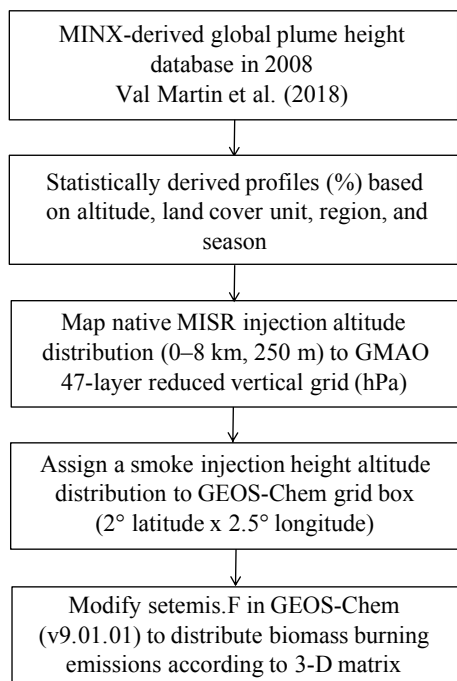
MINX-derived global plume height database in 2008
Val Martin et al. (2018)

Statistically derived profiles (%) based on altitude, land cover unit, region, and season

Map native MISR injection altitude distribution (0–8 km, 250 m) to GMAO 47-layer reduced vertical grid (hPa)

Assign a smoke injection height altitude distribution to GEOS-Chem grid box (2° latitude x 2.5° longitude)

Modify setemis.F in GEOS-Chem (v9.01.01) to distribute biomass burning emissions according to 3-D matrix